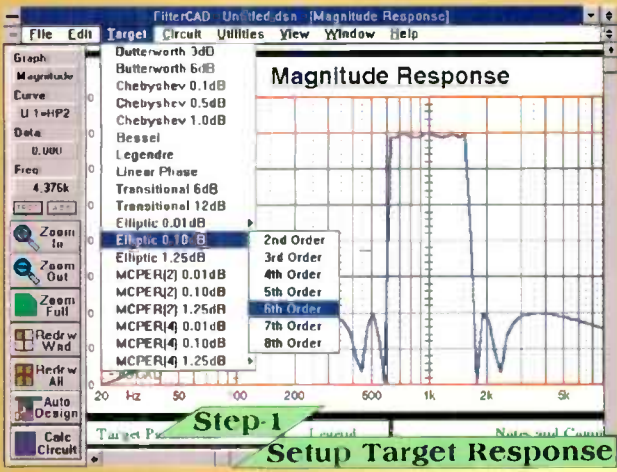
FilterCAD Untitled.dsn [Magnitude Response]

File Edit Target Circuit Utilities View Window Help

Graph
Magnitude
Curve
U 1=HP2
Data
0.000
Freq
4.376k

Zoom In
Zoom Out
Zoom Full
Redrw Wnd
Redrw All
Auto Design
Calc Circuit

Butterworth 3dB
Butterworth 6dB
Chebyshev 0.1dB
Chebyshev 0.5dB
Chebyshev 1.0dB
Bessel
Legendre
Linear Phase
Transitional 6dB
Transitional 12dB
Elliptic 0.01dB
Elliptic 0.10dB
Elliptic 1.25dB
MCPER(2) 0.01dB
MCPER(2) 0.10dB
MCPER(2) 1.25dB
MCPER(4) 0.01dB
MCPER(4) 0.10dB
MCPER(4) 1.25dB

2nd Order
3rd Order
4th Order
5th Order
6th Order
7th Order
8th Order

Magnitude Response

20 Hz 50 100 200 500 1k 2k 5k

Target P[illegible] Legend Notes and Comm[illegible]

Step-1
Setup Target Response